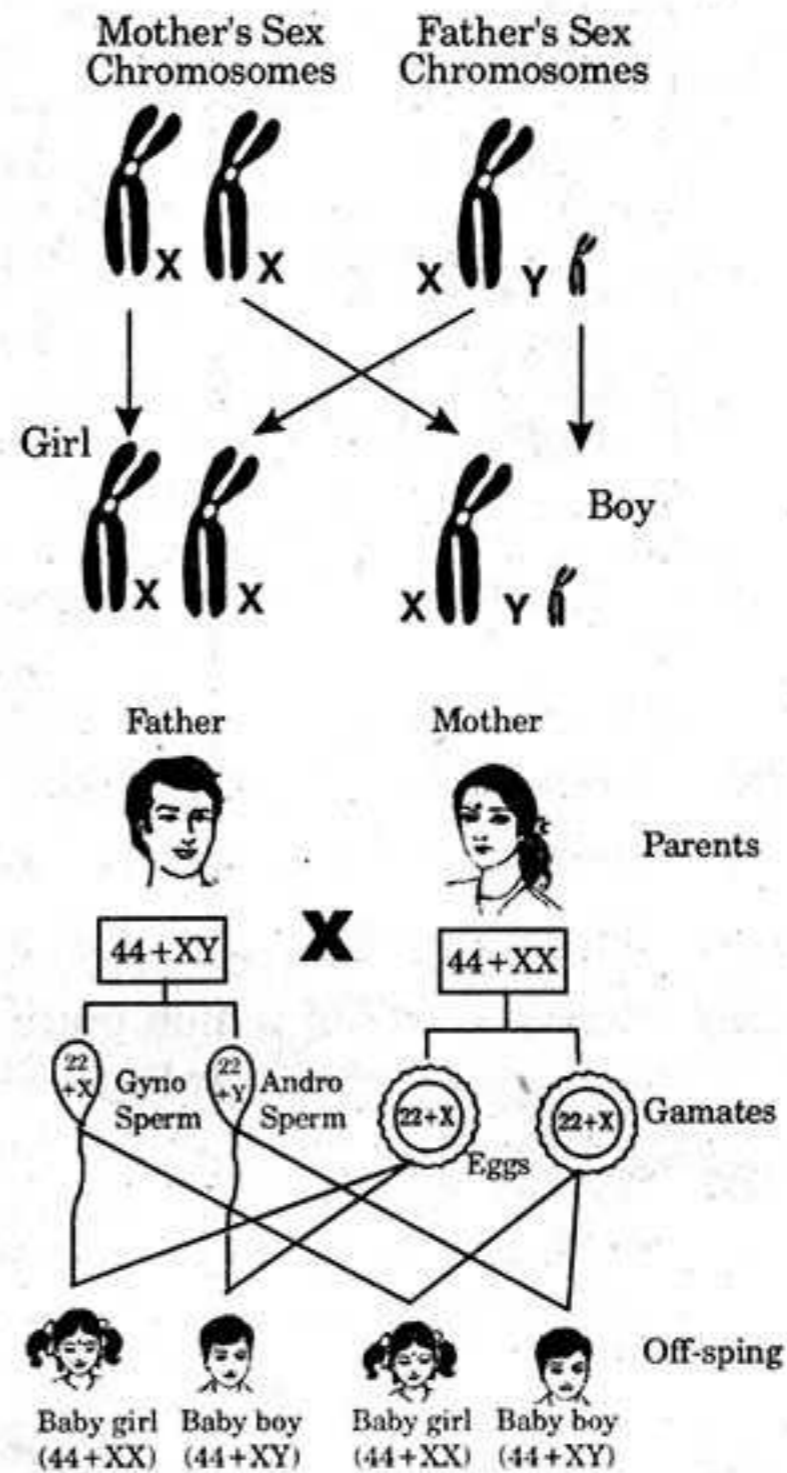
Mother's Sex Chromosomes

Father's Sex Chromosomes

X X

X Y

Girl

X X

Boy

X Y

Father

Mother

Parents

44+XY

X

44+XX

22 +X Gyno Sperm

22 +Y Andro Sperm

22+X

22+X

Gamates

Eggs

Off-sping

Baby girl (44+XX)

Baby boy (44+XY)

Baby girl (44+XX)

Baby boy (44+XY)